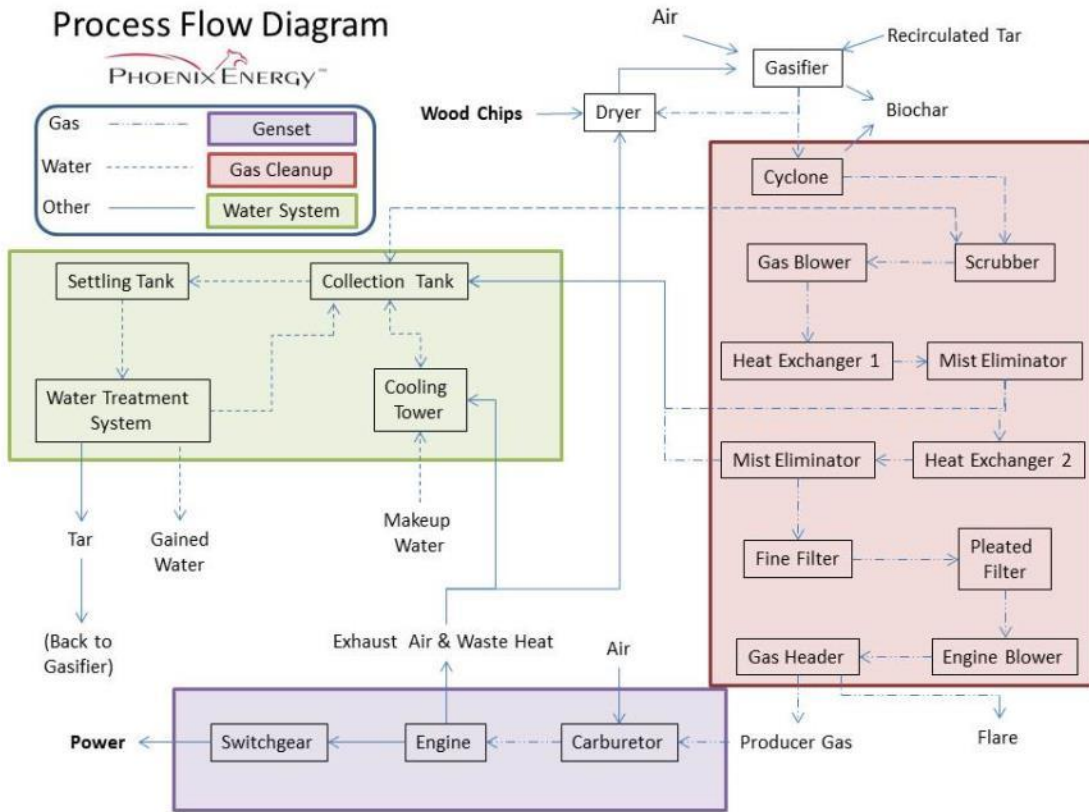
Process Flow Diagram

PHOENIX ENERGY™

Gas
Genset
Water
Gas Cleanup
Other
Water System

Air
Recirculated Tar
Gasifier
Wood Chips
Dryer
Biochar
Cyclone
Gas Blower
Scrubber
Heat Exchanger 1
Mist Eliminator
Mist Eliminator
Heat Exchanger 2
Fine Filter
Pleated Filter
Gas Header
Engine Blower
Producer Gas
Flare

Settling Tank
Collection Tank
Water Treatment System
Cooling Tower
Makeup Water
Tar
Gained Water
(Back to Gasifier)

Exhaust Air & Waste Heat
Air
Power
Switchgear
Engine
Carburetor